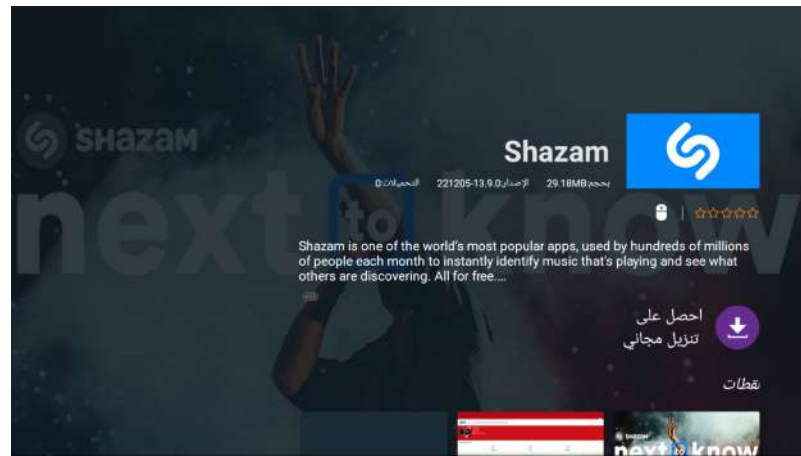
SHAZAM

next to know

Shazam

بحجم:29.18MB الإصدار:13.9.0-221205 التحميلات:0

Shazam is one of the world's most popular apps, used by hundreds of millions of people each month to instantly identify music that's playing and see what others are discovering. All for free....

احصل على
تنزيل مجاني

لقطات

Shazam
next to know